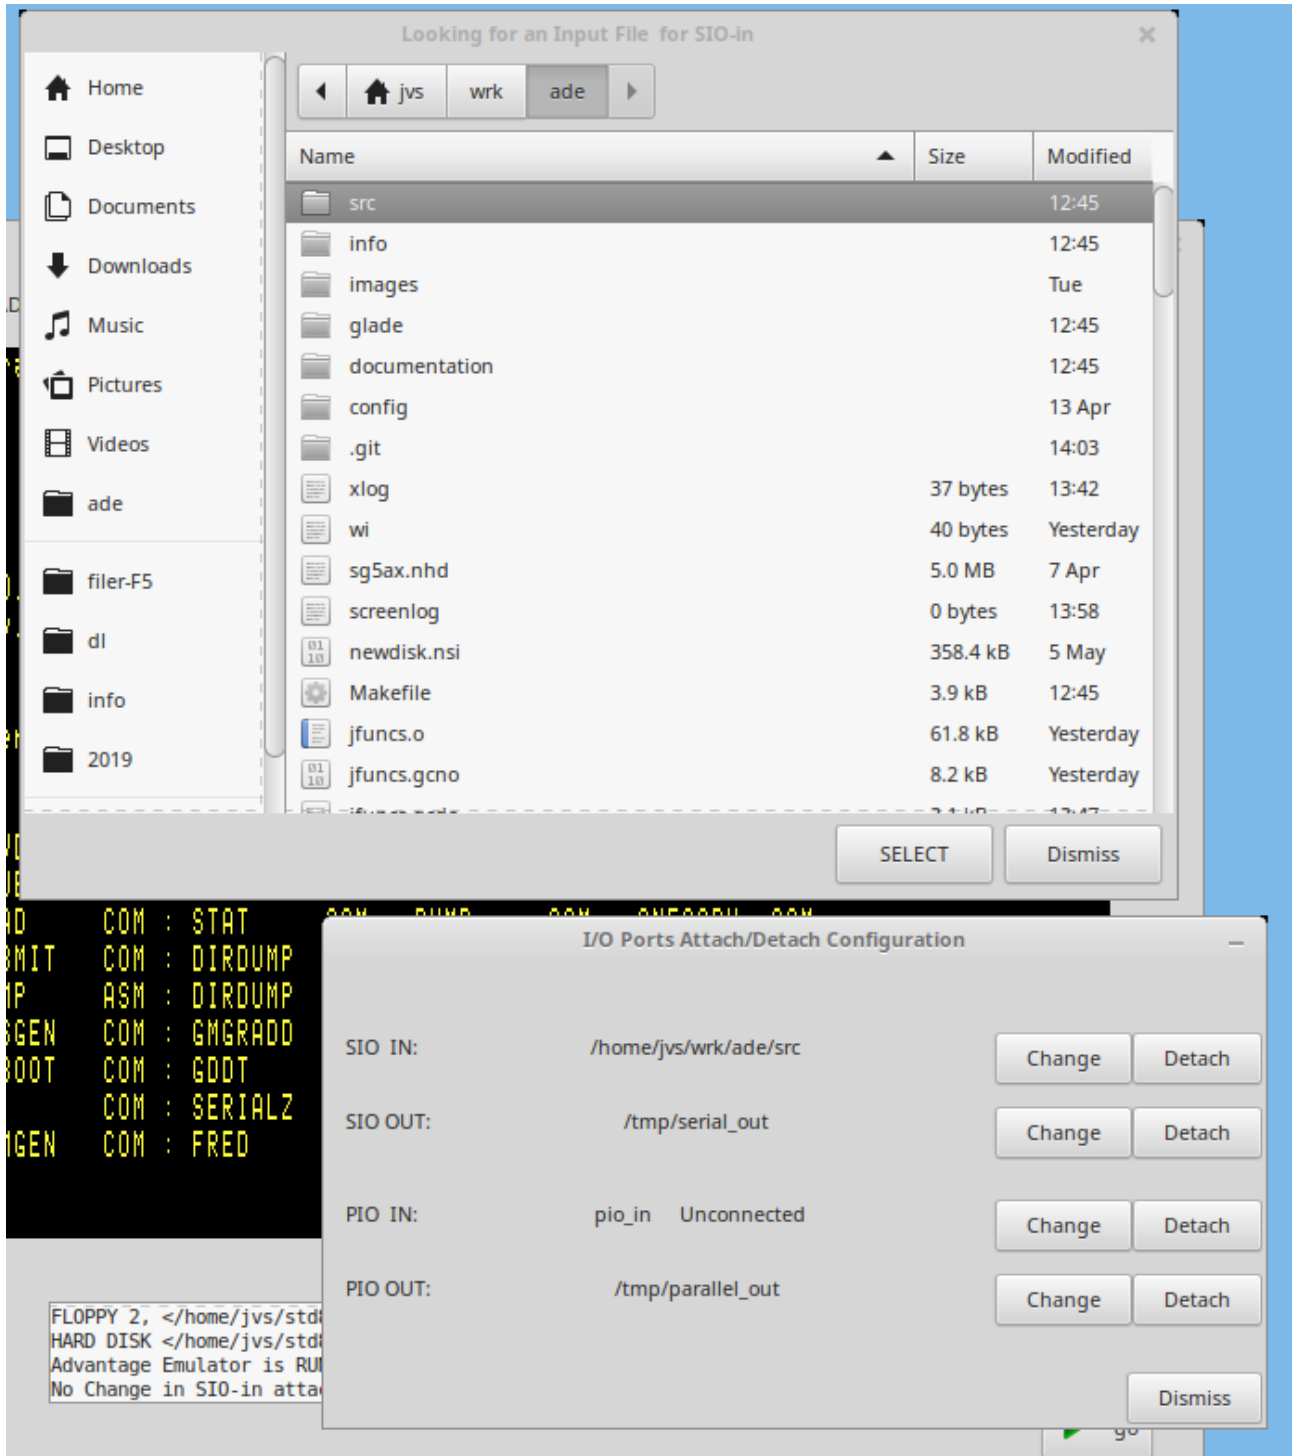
Looking for an Input File for SIO-in

Home
Desktop
Documents
Downloads
Music
Pictures
Videos
ade
filer-F5
dl
info
2019

jvs wrk ade

| Name | Size | Modified |
|---|---|---|
| src | | 12:45 |
| info | | 12:45 |
| images | | Tue |
| glade | | 12:45 |
| documentation | | 12:45 |
| config | | 13 Apr |
| .git | | 14:03 |
| xlog | 37 bytes | 13:42 |
| wi | 40 bytes | Yesterday |
| sg5ax.nhd | 5.0 MB | 7 Apr |
| screenlog | 0 bytes | 13:58 |
| newdisk.nsi | 358.4 kB | 5 May |
| Makefile | 3.9 kB | 12:45 |
| jfuncs.o | 61.8 kB | Yesterday |
| jfuncs.gcno | 8.2 kB | Yesterday |

SELECT Dismiss

AD COM : STAT
BMIT COM : DIRDUMP
MP ASM : DIRDUMP
GEN COM : GMGRADD
BOOT COM : GDDT
COM : SERIALZ
MGEN COM : FRED

I/O Ports Attach/Detach Configuration

SIO IN: /home/jvs/wrk/ade/src Change Detach
SIO OUT: /tmp/serial_out Change Detach
PIO IN: pio_in Unconnected Change Detach
PIO OUT: /tmp/parallel_out Change Detach

Dismiss

FLOPPY 2, </home/jvs/std
HARD DISK </home/jvs/std
Advantage Emulator is RU
No Change in SIO-in atta